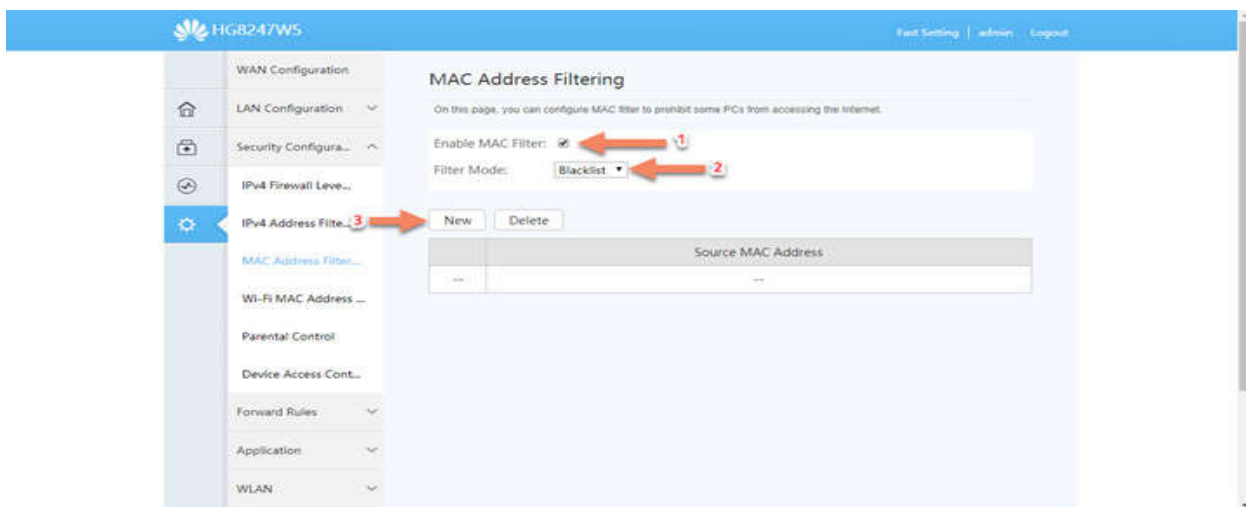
HG8247W5

Fast Setting | admin Logout

WAN Configuration
LAN Configuration
Security Configura...
IPv4 Firewall Leve...
IPv4 Address Filte...
MAC Address Filter...
Wi-Fi MAC Address ...
Parental Control
Device Access Cont...
Forward Rules
Application
WLAN

MAC Address Filtering

On this page, you can configure MAC filter to prohibit some PCs from accessing the Internet.

Enable MAC Filter: 1

Filter Mode: Blacklist 2

3

New Delete

| | Source MAC Address |
|---|---|
| -- | -- |